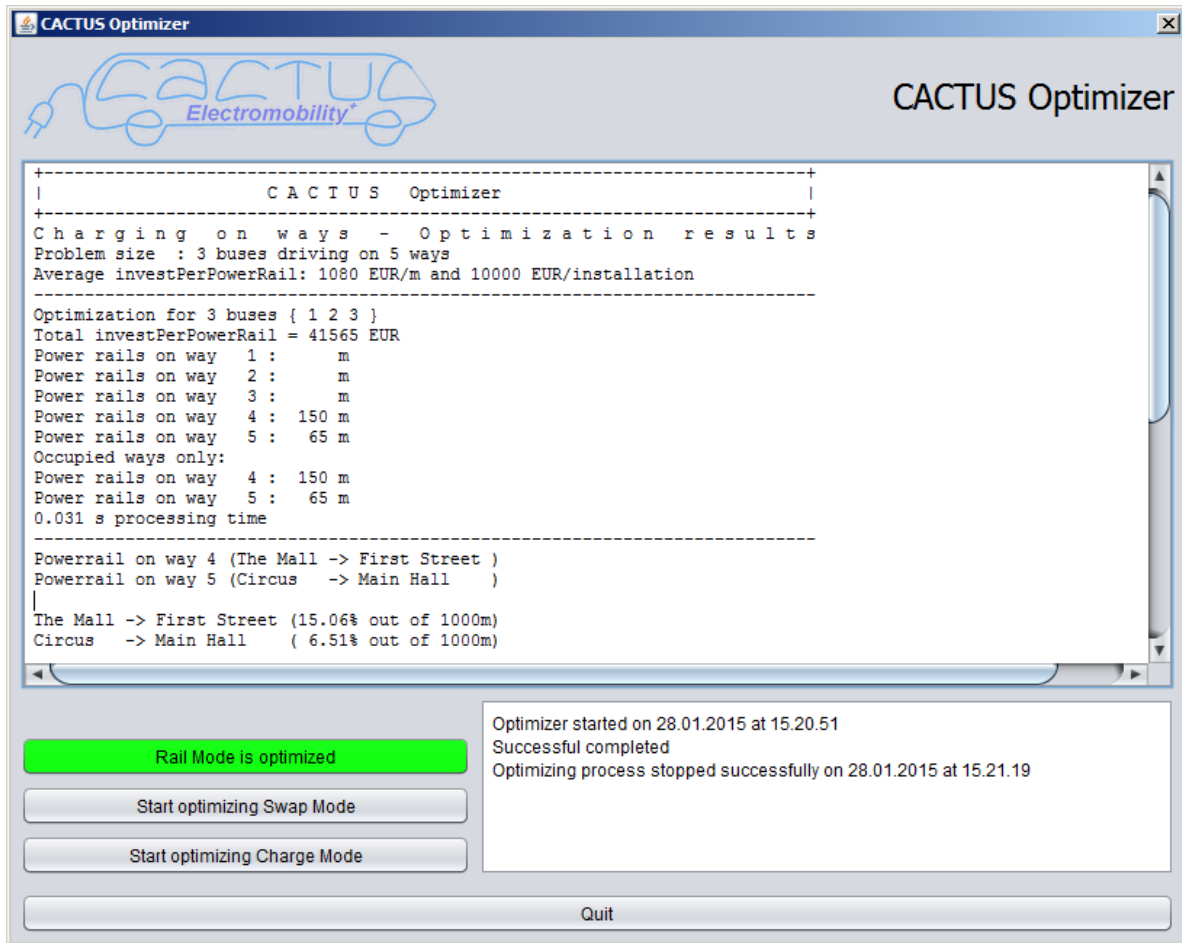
CACTUS Optimizer

CACTUS Electromobility+

CACTUS Optimizer

+------------------------------------------------------------------------------+
| C A C T U S Optimizer |
+------------------------------------------------------------------------------+
C h a r g i n g o n w a y s - O p t i m i z a t i o n r e s u l t s
Problem size : 3 buses driving on 5 ways
Average investPerPowerRail: 1080 EUR/m and 10000 EUR/installation
------------------------------------------------------------------------------
Optimization for 3 buses { 1 2 3 }
Total investPerPowerRail = 41565 EUR
Power rails on way 1 : m
Power rails on way 2 : m
Power rails on way 3 : m
Power rails on way 4 : 150 m
Power rails on way 5 : 65 m
Occupied ways only:
Power rails on way 4 : 150 m
Power rails on way 5 : 65 m
0.031 s processing time
------------------------------------------------------------------------------
Powerrail on way 4 (The Mall -> First Street )
Powerrail on way 5 (Circus -> Main Hall )

The Mall -> First Street (15.06% out of 1000m)
Circus -> Main Hall ( 6.51% out of 1000m)

Rail Mode is optimized

Start optimizing Swap Mode

Start optimizing Charge Mode

Optimizer started on 28.01.2015 at 15.20.51
Successful completed
Optimizing process stopped successfully on 28.01.2015 at 15.21.19

Quit